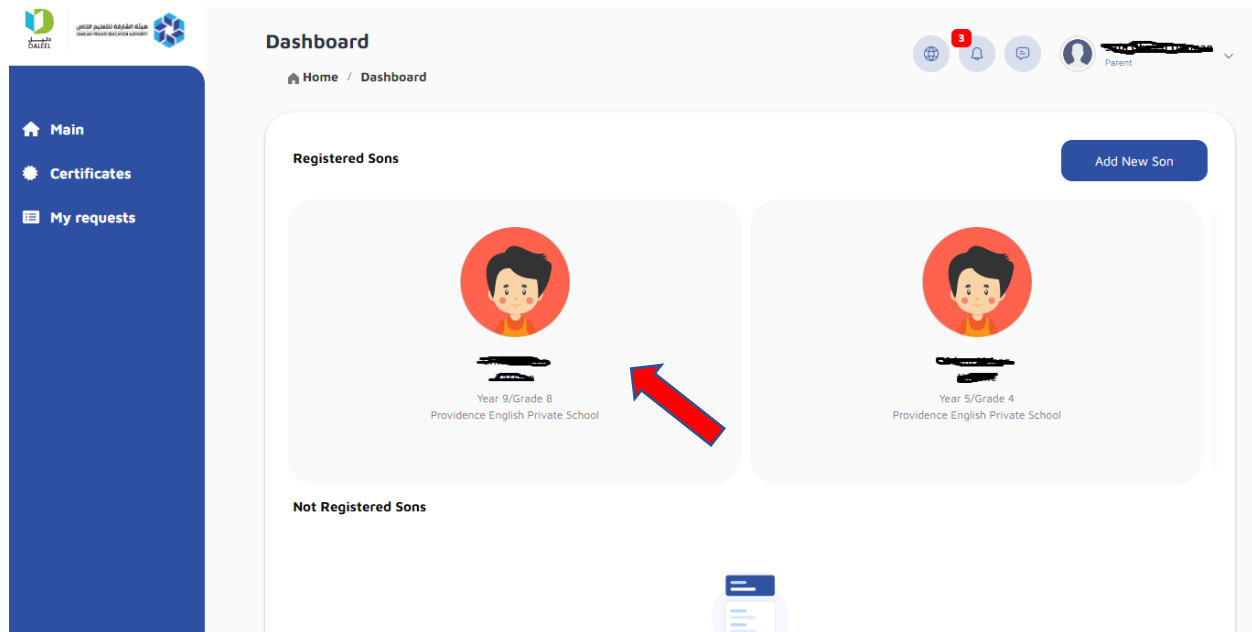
دليل
DALEEL

هيئة الشارقة للتعليم الخاص
SHARJAH PRIVATE EDUCATION AUTHORITY

Main
Certificates
My requests

Dashboard
Home / Dashboard

3

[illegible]
Parent

Registered Sons

Add New Son

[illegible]
Year 9/Grade 8
Providence English Private School

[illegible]
Year 5/Grade 4
Providence English Private School

Not Registered Sons